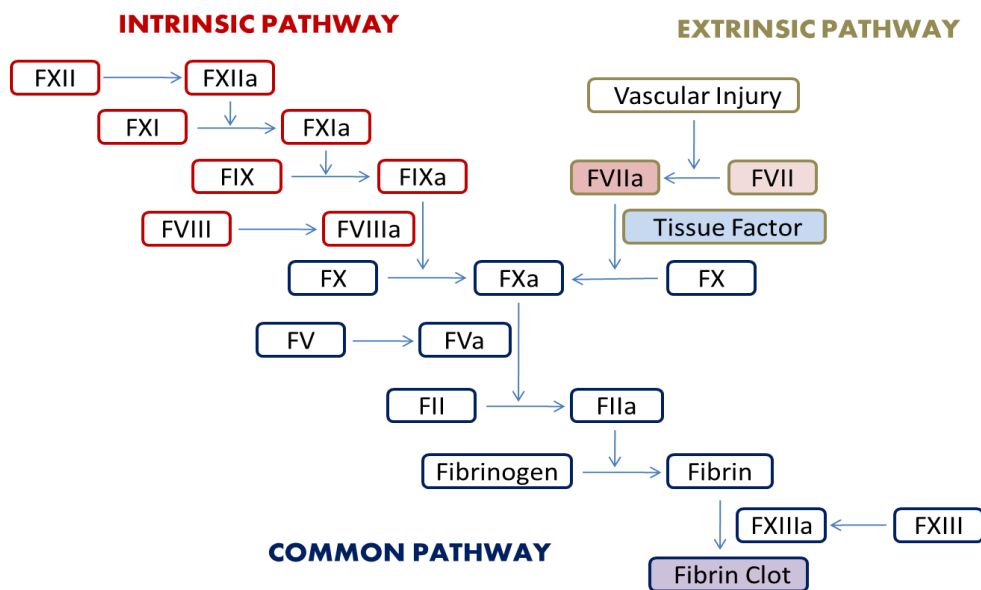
INTRINSIC PATHWAY

EXTRINSIC PATHWAY

FXII

FXIIa

FXI

FXIa

FIX

FIXa

FVIII

FVIIIa

Vascular Injury

FVIIa

FVII

Tissue Factor

FX

FXa

FX

FV

FVa

FII

FIIa

Fibrinogen

Fibrin

FXIIIa

FXIII

COMMON PATHWAY

Fibrin Clot